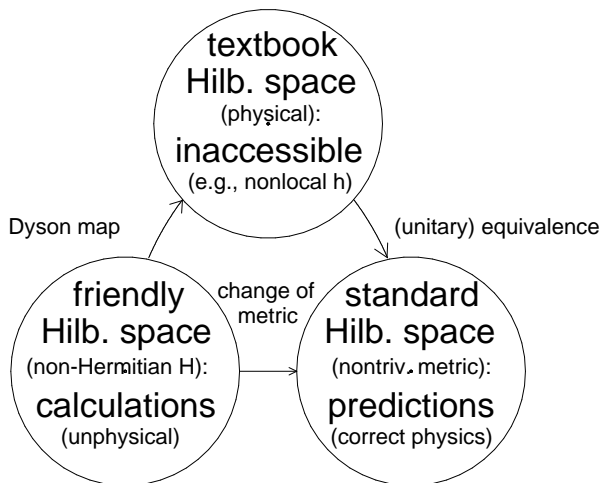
textbook Hilb. space (physical): inaccessible (e.g., nonlocal h)

Dyson map

(unitary) equivalence

friendly Hilb. space (non-Hermitian H): calculations (unphysical)

change of metric

standard Hilb. space (nontriv. metric): predictions (correct physics)